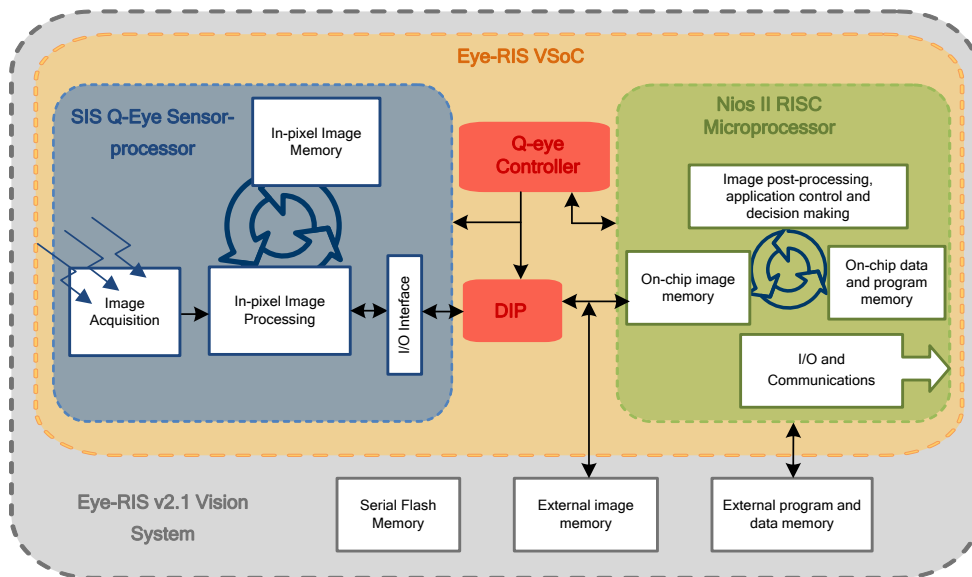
Eye-RIS VSoC

SIS Q-Eye Sensor-processor

In-pixel Image Memory

Image Acquisition

In-pixel Image Processing

I/O Interface

Q-eye Controller

DIP

Nios II RISC Microprocessor

Image post-processing, application control and decision making

On-chip image memory

On-chip data and program memory

I/O and Communications

Eye-RIS v2.1 Vision System

Serial Flash Memory

External image memory

External program and data memory